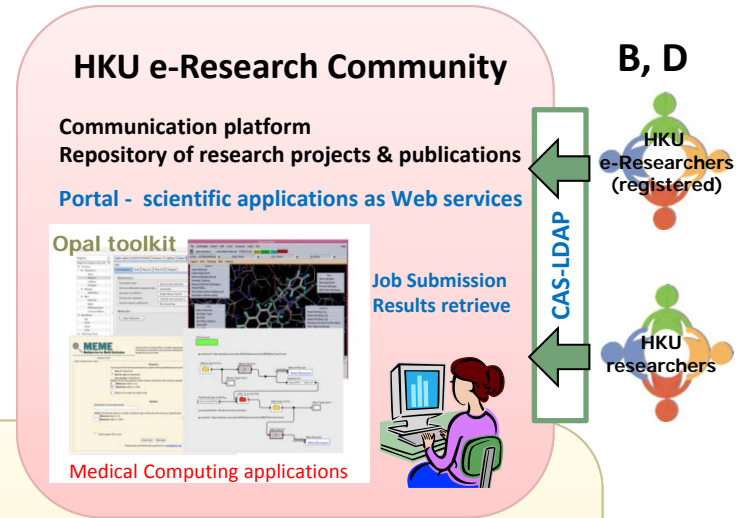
HKU e-Research Community

Communication platform
Repository of research projects & publications

Portal - scientific applications as Web services

Opal toolkit

MEME

Job Submission
Results retrieve

Medical Computing applications

CAS-LDAP

B, D

HKU
e-Researchers
(registered)

HKU
researchers